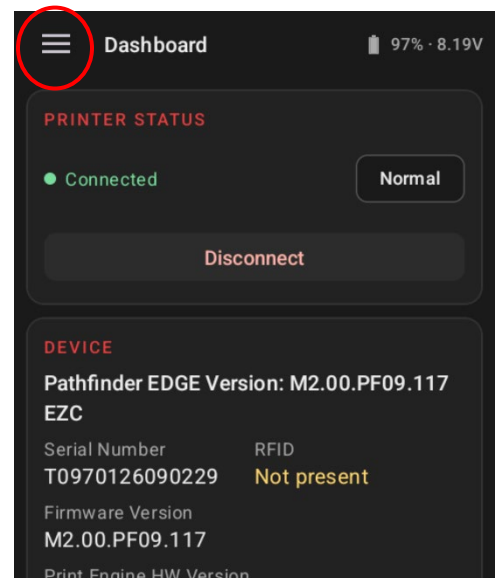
Dashboard

97% · 8.19V

PRINTER STATUS

Connected

Normal

Disconnect

DEVICE

Pathfinder EDGE Version: M2.00.PF09.117 EZC

Serial Number
T0970126090229

RFID
Not present

Firmware Version
M2.00.PF09.117

Print Engine HW Version